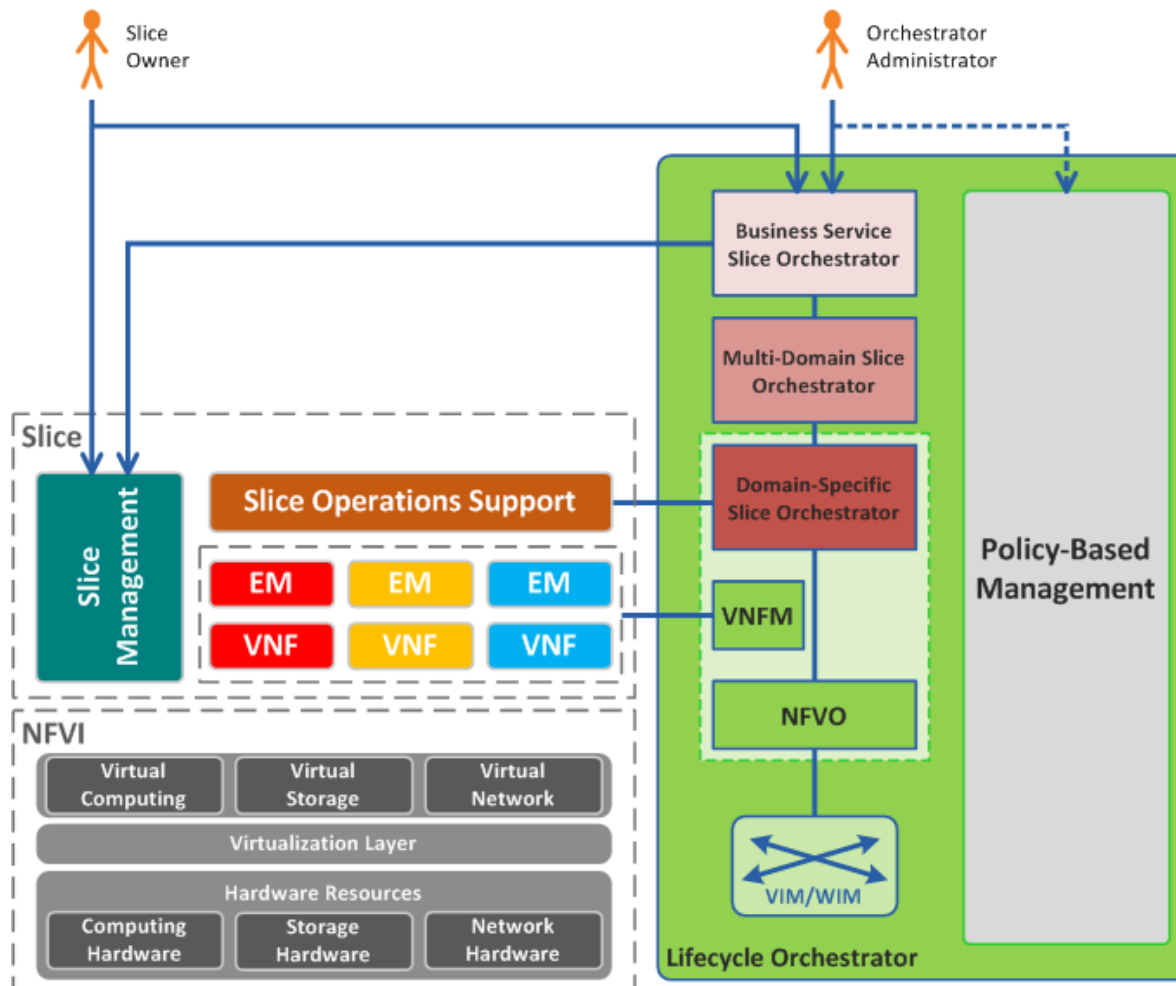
Slice Owner

Orchestrator Administrator

Business Service Slice Orchestrator

Multi-Domain Slice Orchestrator

Domain-Specific Slice Orchestrator

VNFM

NFVO

VIM/WIM

Lifecycle Orchestrator

Policy-Based Management

Slice

Slice Management

Slice Operations Support

EM
EM
EM
VNF
VNF
VNF

NFVI

Virtual Computing
Virtual Storage
Virtual Network

Virtualization Layer

Hardware Resources

Computing Hardware
Storage Hardware
Network Hardware